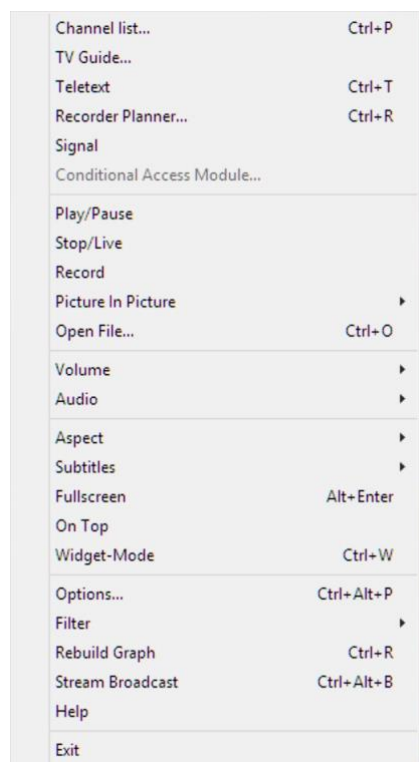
Channel list... Ctrl+P
TV Guide...
Teletext Ctrl+T
Recorder Planner... Ctrl+R
Signal
Conditional Access Module...

Play/Pause
Stop/Live
Record
Picture In Picture
Open File... Ctrl+O

Volume
Audio

Aspect
Subtitles
Fullscreen Alt+Enter
On Top
Widget-Mode Ctrl+W

Options... Ctrl+Alt+P
Filter
Rebuild Graph Ctrl+R
Stream Broadcast Ctrl+Alt+B
Help

Exit